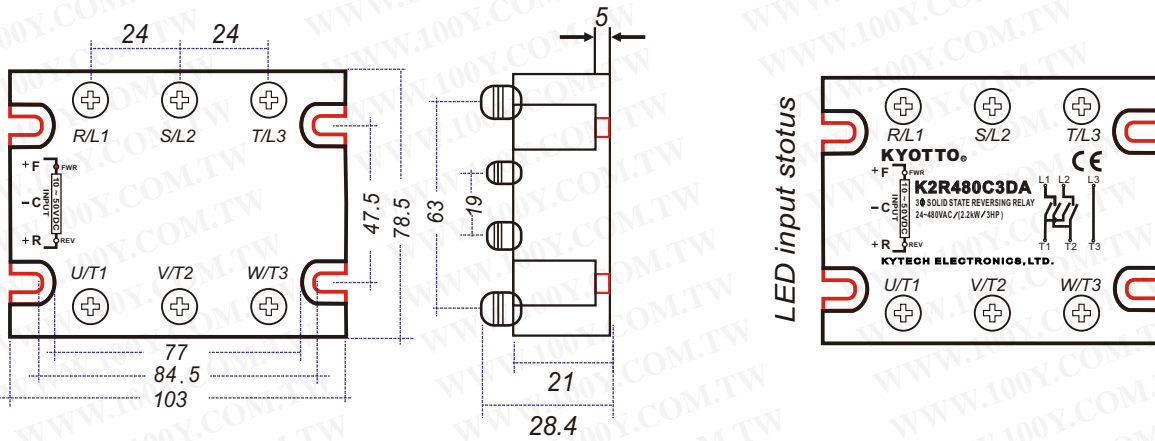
24 24

R/L1 S/L2 T/L3

+F FWR

INPUT 10 ~ 50VDC

-C

+R REV

U/T1 V/T2 W/T3

47.5

78.5

77

84.5

103

5

63

19

21

28.4

LED input stotus

R/L1 S/L2 T/L3

KYOTTO®

CE

+F FWR

INPUT 10 ~ 50VDC

-C

+R REV

K2R480C3DA

3Φ SOLID STATE REVERSING RELAY

24~480VAC/(2.2kW/3HP)

L1 L2 L3

T1 T2 T3

KYTECH ELECTRONICS, LTD.

U/T1 V/T2 W/T3

WWW.100Y.COM.TW